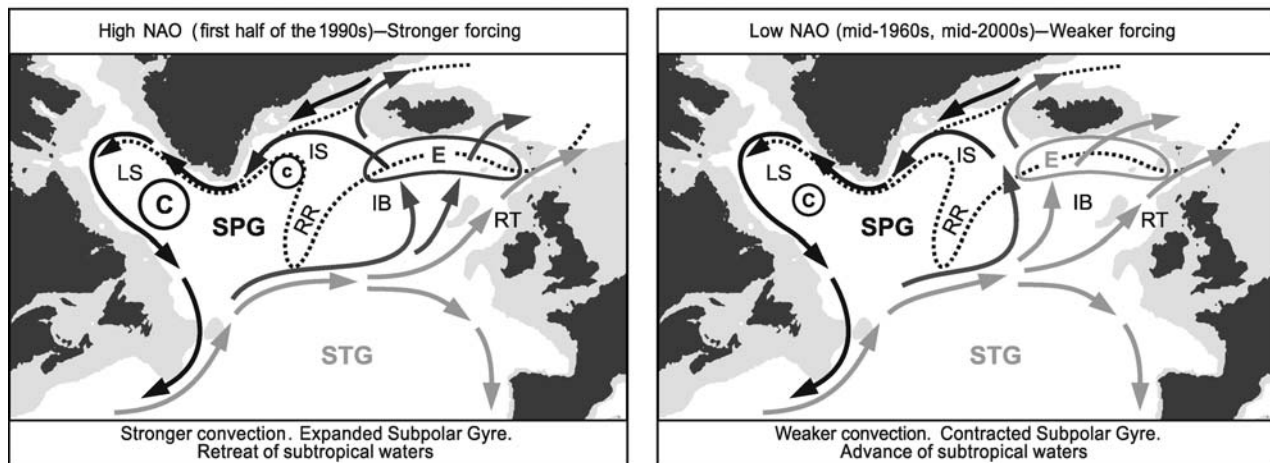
High NAO (first half of the 1990s)—Stronger forcing

LS

C

c

IS

E

SPG

RR

IB

RT

STG

Stronger convection. Expanded Subpolar Gyre. Retreat of subtropical waters

Low NAO (mid-1960s, mid-2000s)—Weaker forcing

LS

C

IS

E

SPG

RR

IB

RT

STG

Weaker convection. Contracted Subpolar Gyre. Advance of subtropical waters